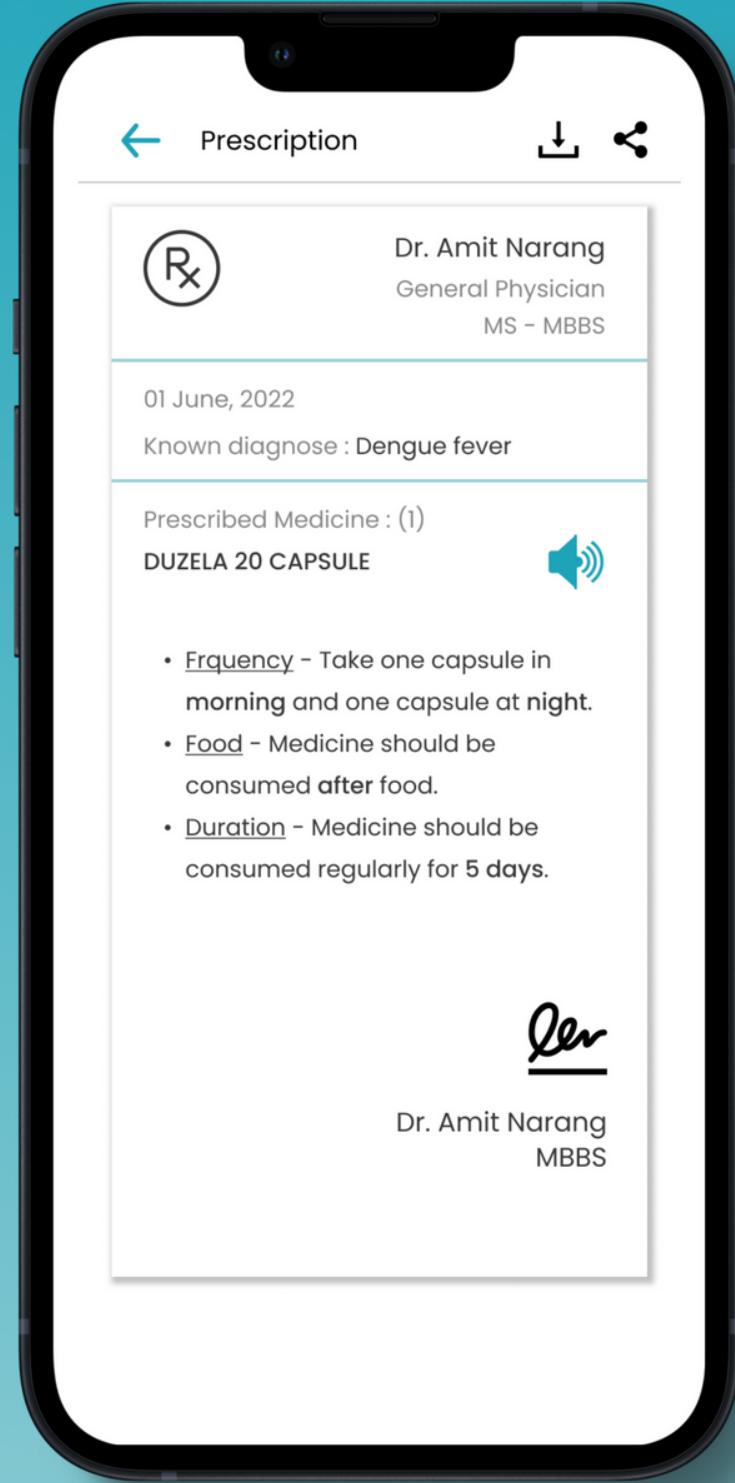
Prescription

℞

Dr. Amit Narang
General Physician
MS - MBBS

01 June, 2022
Known diagnose : Dengue fever

Prescribed Medicine : (1)
DUZELA 20 CAPSULE

• Frquency - Take one capsule in morning and one capsule at night.
• Food - Medicine should be consumed after food.
• Duration - Medicine should be consumed regularly for 5 days.

Dr. Amit Narang
MBBS